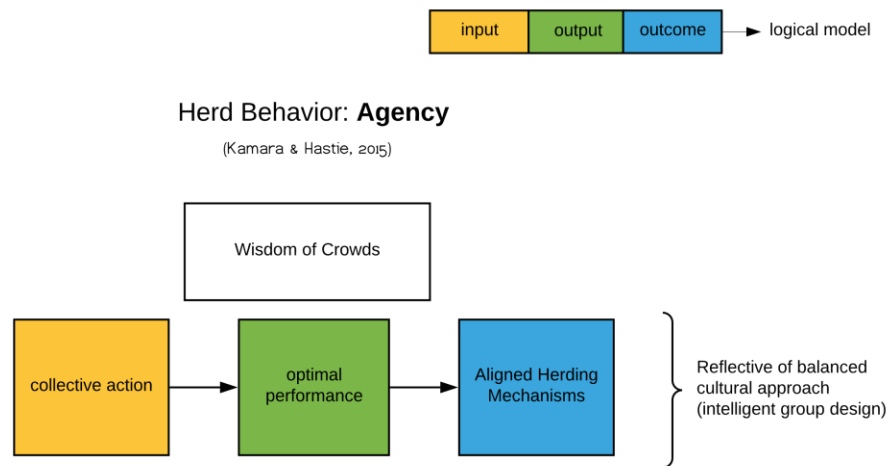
input output outcome logical model

Herd Behavior: **Agency**

(Kamara & Hastie, 2015)

Wisdom of Crowds

collective action

optimal performance

Aligned Herding Mechanisms

Reflective of balanced cultural approach (intelligent group design)